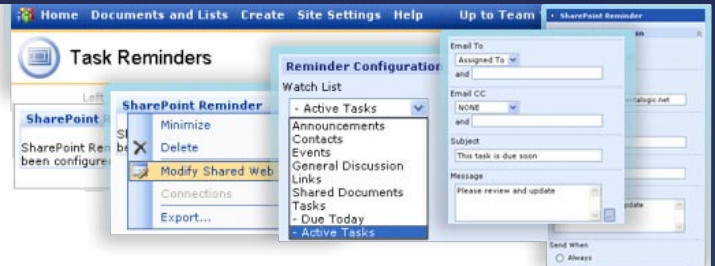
Home Documents and Lists Create Site Settings Help Up to Team

SharePoint Reminder

Task Reminders

Left

SharePoint R

SharePoint Rem been configure

SharePoint Reminder

Minimize

Delete

Modify Shared Web

Connections

Export...

Reminder Configuration

Watch List

- Active Tasks

Announcements
Contacts
Events
General Discussion
Links
Shared Documents
Tasks
- Due Today
- Active Tasks

Email To

Assigned To

and

Email CC

NONE

and

Subject

This task is due soon

Message

Please review and update

atalogic.net

pdate

Send When

Always